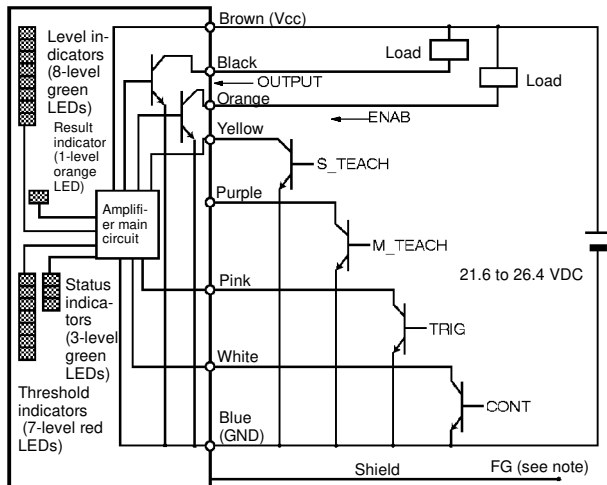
Level indicators (8-level green LEDs)

Result indicator (1-level orange LED)

Amplifier main circuit

Status indicators (3-level green LEDs)

Threshold indicators (7-level red LEDs)

Brown (Vcc)

Black

OUTPUT

Orange

ENAB

Yellow

S_TEACH

Purple

M_TEACH

Pink

TRIG

White

CONT

Blue (GND)

Shield

FG (see note)

Load

Load

21.6 to 26.4 VDC